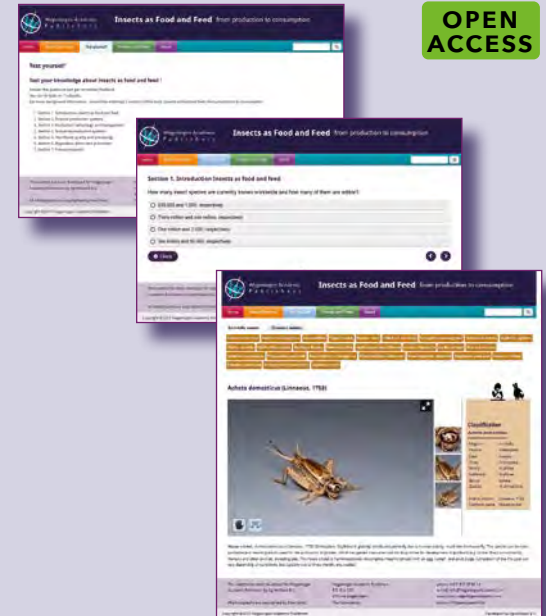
OPEN
ACCESS

Wageningen Academic Publishers

Insects as Food and Feed from production to consumption

Test yourself

Test your knowledge about insects as food and feed !

Section 1. Introduction insects as food and feed

How many insect species are currently known worldwide and how many of them are edible?

200,000 and 1,000, respectively

Three million and one million, respectively

One million and 2,000, respectively

Ten million and 20,000, respectively

Check

Insects as Food and Feed from production to consumption

Acheta domesticus (Linnaeus, 1758)

Classification